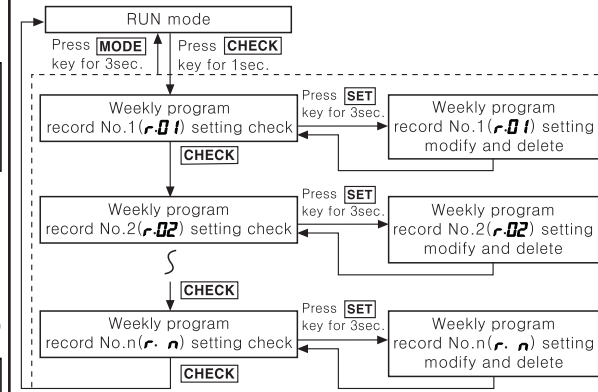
RUN mode

Press MODE key for 3sec.

Press CHECK key for 1sec.

Weekly program record No.1(r.01) setting check

Press SET key for 3sec.

Weekly program record No.1(r.01) setting modify and delete

CHECK

Weekly program record No.2(r.02) setting check

Press SET key for 3sec.

Weekly program record No.2(r.02) setting modify and delete

CHECK

Weekly program record No.n(r. n) setting check

Press SET key for 3sec.

Weekly program record No.n(r. n) setting modify and delete

CHECK